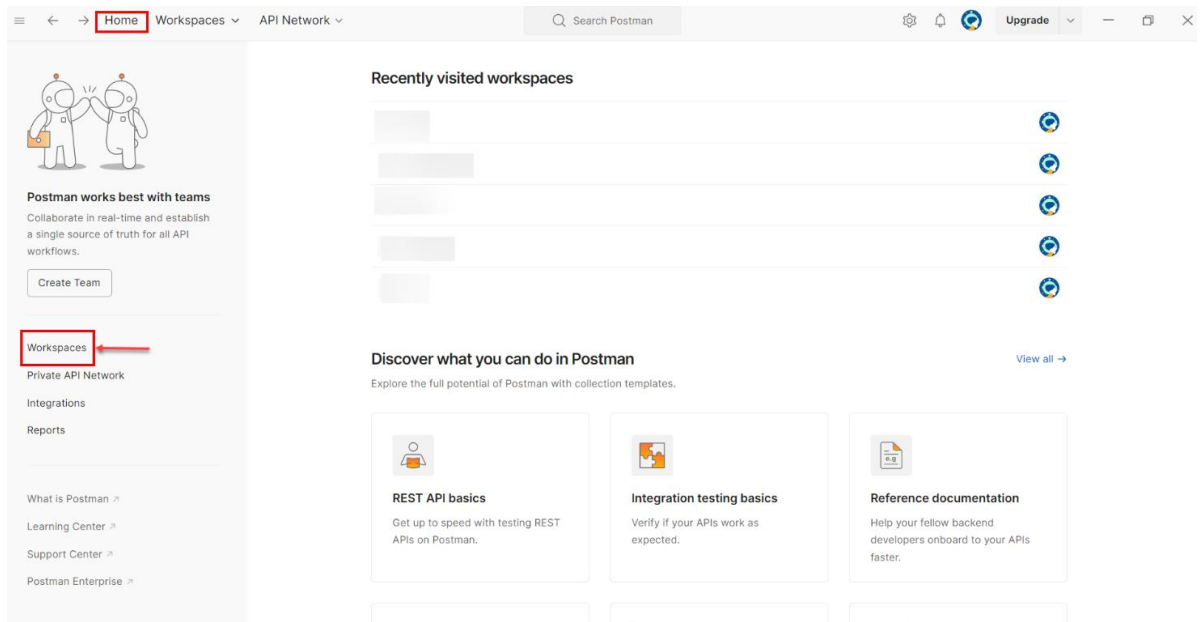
Home Workspaces API Network

Search Postman

Upgrade

Postman works best with teams

Collaborate in real-time and establish a single source of truth for all API workflows.

Create Team

Workspaces

Private API Network

Integrations

Reports

What is Postman ↗

Learning Center ↗

Support Center ↗

Postman Enterprise ↗

Recently visited workspaces

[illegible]

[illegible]

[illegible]

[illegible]

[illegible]

Discover what you can do in Postman

View all →

Explore the full potential of Postman with collection templates.

REST API basics

Get up to speed with testing REST APIs on Postman.

Integration testing basics

Verify if your APIs work as expected.

Reference documentation

Help your fellow backend developers onboard to your APIs faster.